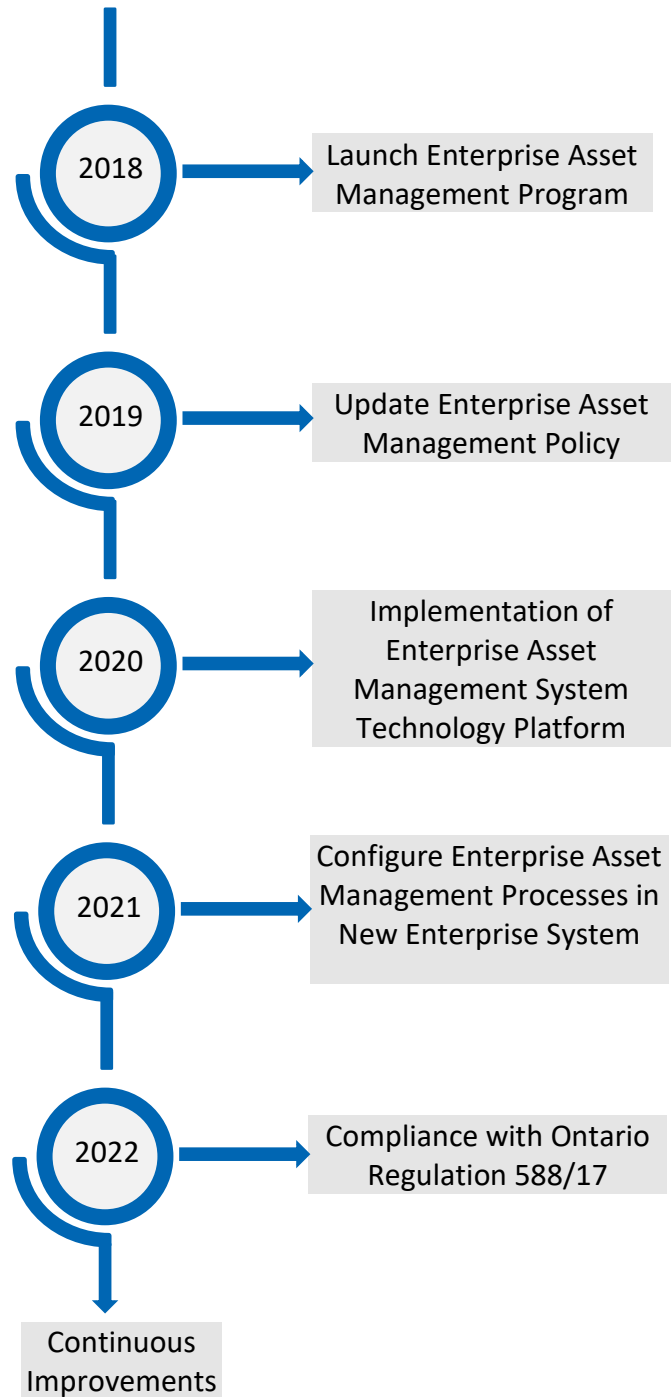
2018
Launch Enterprise Asset Management Program

2019
Update Enterprise Asset Management Policy

2020
Implementation of Enterprise Asset Management System Technology Platform

2021
Configure Enterprise Asset Management Processes in New Enterprise System

2022
Compliance with Ontario Regulation 588/17

Continuous Improvements